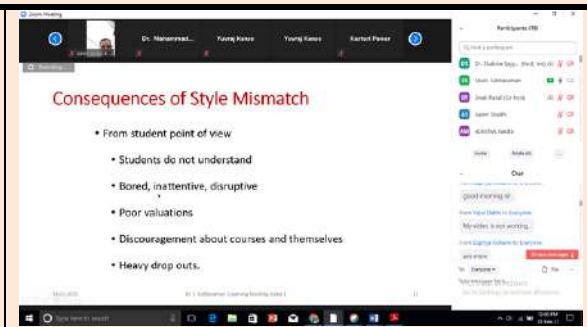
Zoom Meeting

Dr. Mohammad...
Yuvraj Kasve
Yuvraj Kasve
Kartavi Pawar

Consequences of Style Mismatch

• From student point of view

• Students do not understand

• Bored, inattentive, disruptive

• Poor valuations

• Discouragement about courses and themselves

• Heavy drop outs.

Participants (98)

Dr. Shabina Sayy... (Host, me)
Ishani Lokhande
Sneh Patel (Co-host)
Samir Shaikh
ADITYA Jondle

Invite
Mute All

Chat

good morning sir

From Yash Dalvi to Everyone:
My video is not working

From Supriya Gohane to Everyone:

Everyone

Type message here...

Type here to search